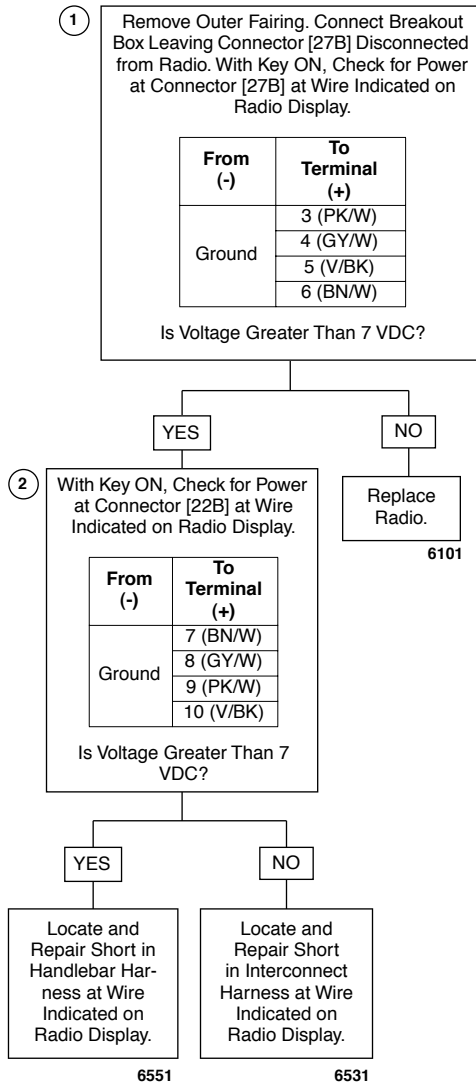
1

Remove Outer Fairing. Connect Breakout Box Leaving Connector [27B] Disconnected from Radio. With Key ON, Check for Power at Connector [27B] at Wire Indicated on Radio Display.

| From (-) | To Terminal (+) |
|---|---|
| Ground | 3 (PK/W) |
| | 4 (GY/W) |
| | 5 (V/BK) |
| | 6 (BN/W) |

Is Voltage Greater Than 7 VDC?

YES

NO

Replace Radio.

6101

2

With Key ON, Check for Power at Connector [22B] at Wire Indicated on Radio Display.

| From (-) | To Terminal (+) |
|---|---|
| Ground | 7 (BN/W) |
| | 8 (GY/W) |
| | 9 (PK/W) |
| | 10 (V/BK) |

Is Voltage Greater Than 7 VDC?

YES

NO

Locate and Repair Short in Handlebar Harness at Wire Indicated on Radio Display.

6551

Locate and Repair Short in Interconnect Harness at Wire Indicated on Radio Display.

6531